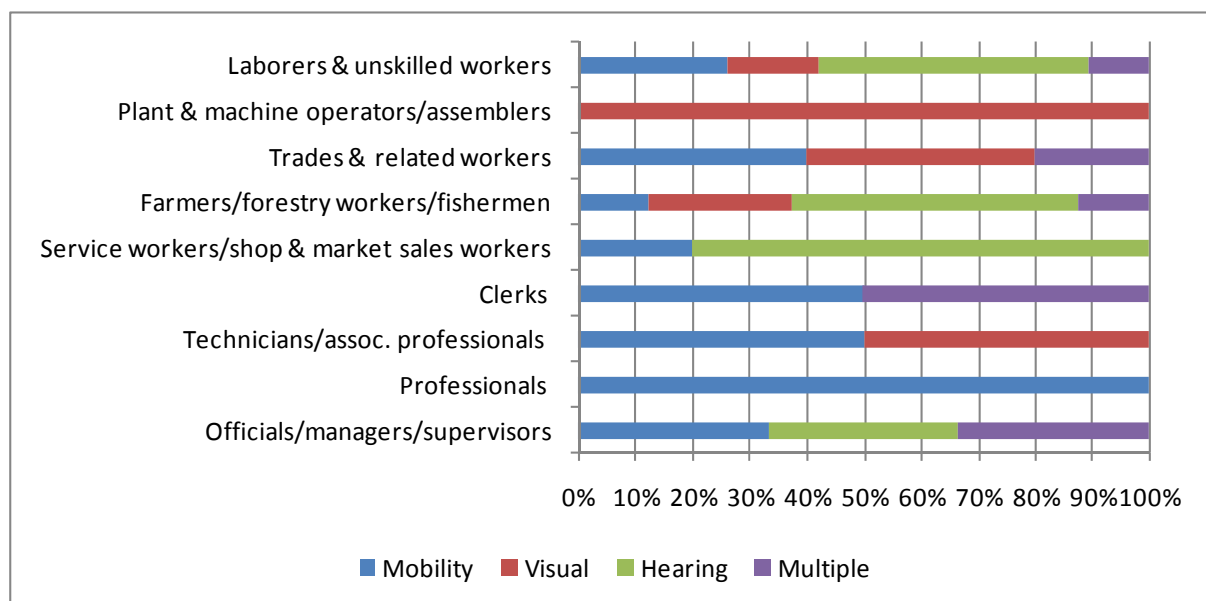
Laborers & unskilled workers
Plant & machine operators/assemblers
Trades & related workers
Farmers/forestry workers/fishermen
Service workers/shop & market sales workers
Clerks
Technicians/assoc. professionals
Professionals
Officials/managers/supervisors

0% 10% 20% 30% 40% 50% 60% 70% 80% 90% 100%

Mobility Visual Hearing Multiple